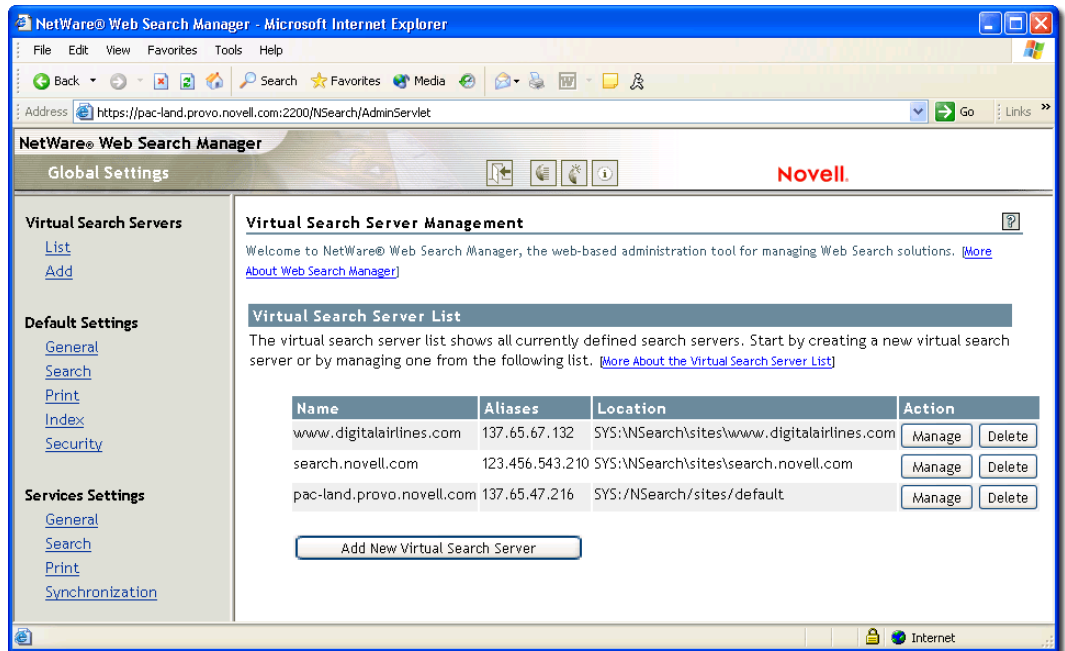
NetWare® Web Search Manager - Microsoft Internet Explorer

File Edit View Favorites Tools Help

Back Search Favorites Media

Address https://pac-land.provo.novell.com:2200/NSearch/AdminServlet Go Links

NetWare® Web Search Manager

Global Settings

Novell.

Virtual Search Servers
List
Add

Default Settings
General
Search
Print
Index
Security

Services Settings
General
Search
Print
Synchronization

Virtual Search Server Management

Welcome to NetWare® Web Search Manager, the web-based administration tool for managing Web Search solutions. [More About Web Search Manager]

Virtual Search Server List

The virtual search server list shows all currently defined search servers. Start by creating a new virtual search server or by managing one from the following list. [More About the Virtual Search Server List]

| Name | Aliases | Location | Action |
|---|---|---|---|
| www.digitalairlines.com | 137.65.67.132 | SYS:\NSearch\sites\www.digitalairlines.com | Manage Delete |
| search.novell.com | 123.456.543.210 | SYS:\NSearch\sites\search.novell.com | Manage Delete |
| pac-land.provo.novell.com | 137.65.47.216 | SYS:/NSearch/sites/default | Manage Delete |

Add New Virtual Search Server

Internet